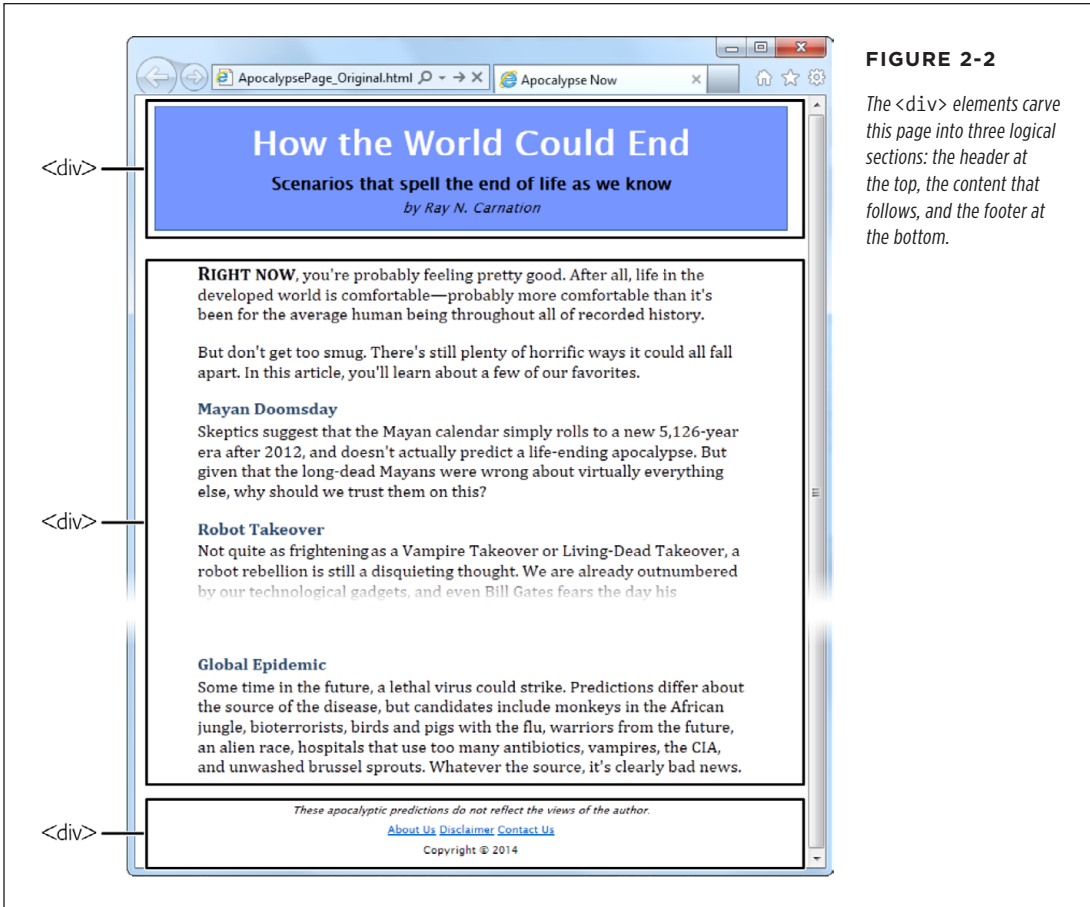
ApocalypsePage_Original.html

Apocalypse Now

How the World Could End

Scenarios that spell the end of life as we know

by Ray N. Carnation

<div>

RIGHT NOW, you're probably feeling pretty good. After all, life in the developed world is comfortable—probably more comfortable than it's been for the average human being throughout all of recorded history.

But don't get too smug. There's still plenty of horrific ways it could all fall apart. In this article, you'll learn about a few of our favorites.

Mayan Doomsday

Skeptics suggest that the Mayan calendar simply rolls to a new 5,126-year era after 2012, and doesn't actually predict a life-ending apocalypse. But given that the long-dead Mayans were wrong about virtually everything else, why should we trust them on this?

<div>

Robot Takeover

Not quite as frightening as a Vampire Takeover or Living-Dead Takeover, a robot rebellion is still a disquieting thought. We are already outnumbered by our technological gadgets, and even Bill Gates fears the day his

Global Epidemic

Some time in the future, a lethal virus could strike. Predictions differ about the source of the disease, but candidates include monkeys in the African jungle, bioterrorists, birds and pigs with the flu, warriors from the future, an alien race, hospitals that use too many antibiotics, vampires, the CIA, and unwashed brussel sprouts. Whatever the source, it's clearly bad news.

<div>

These apocalyptic predictions do not reflect the views of the author.

About Us Disclaimer Contact Us

Copyright © 2014

FIGURE 2-2

The <div> elements carve this page into three logical sections: the header at the top, the content that follows, and the footer at the bottom.